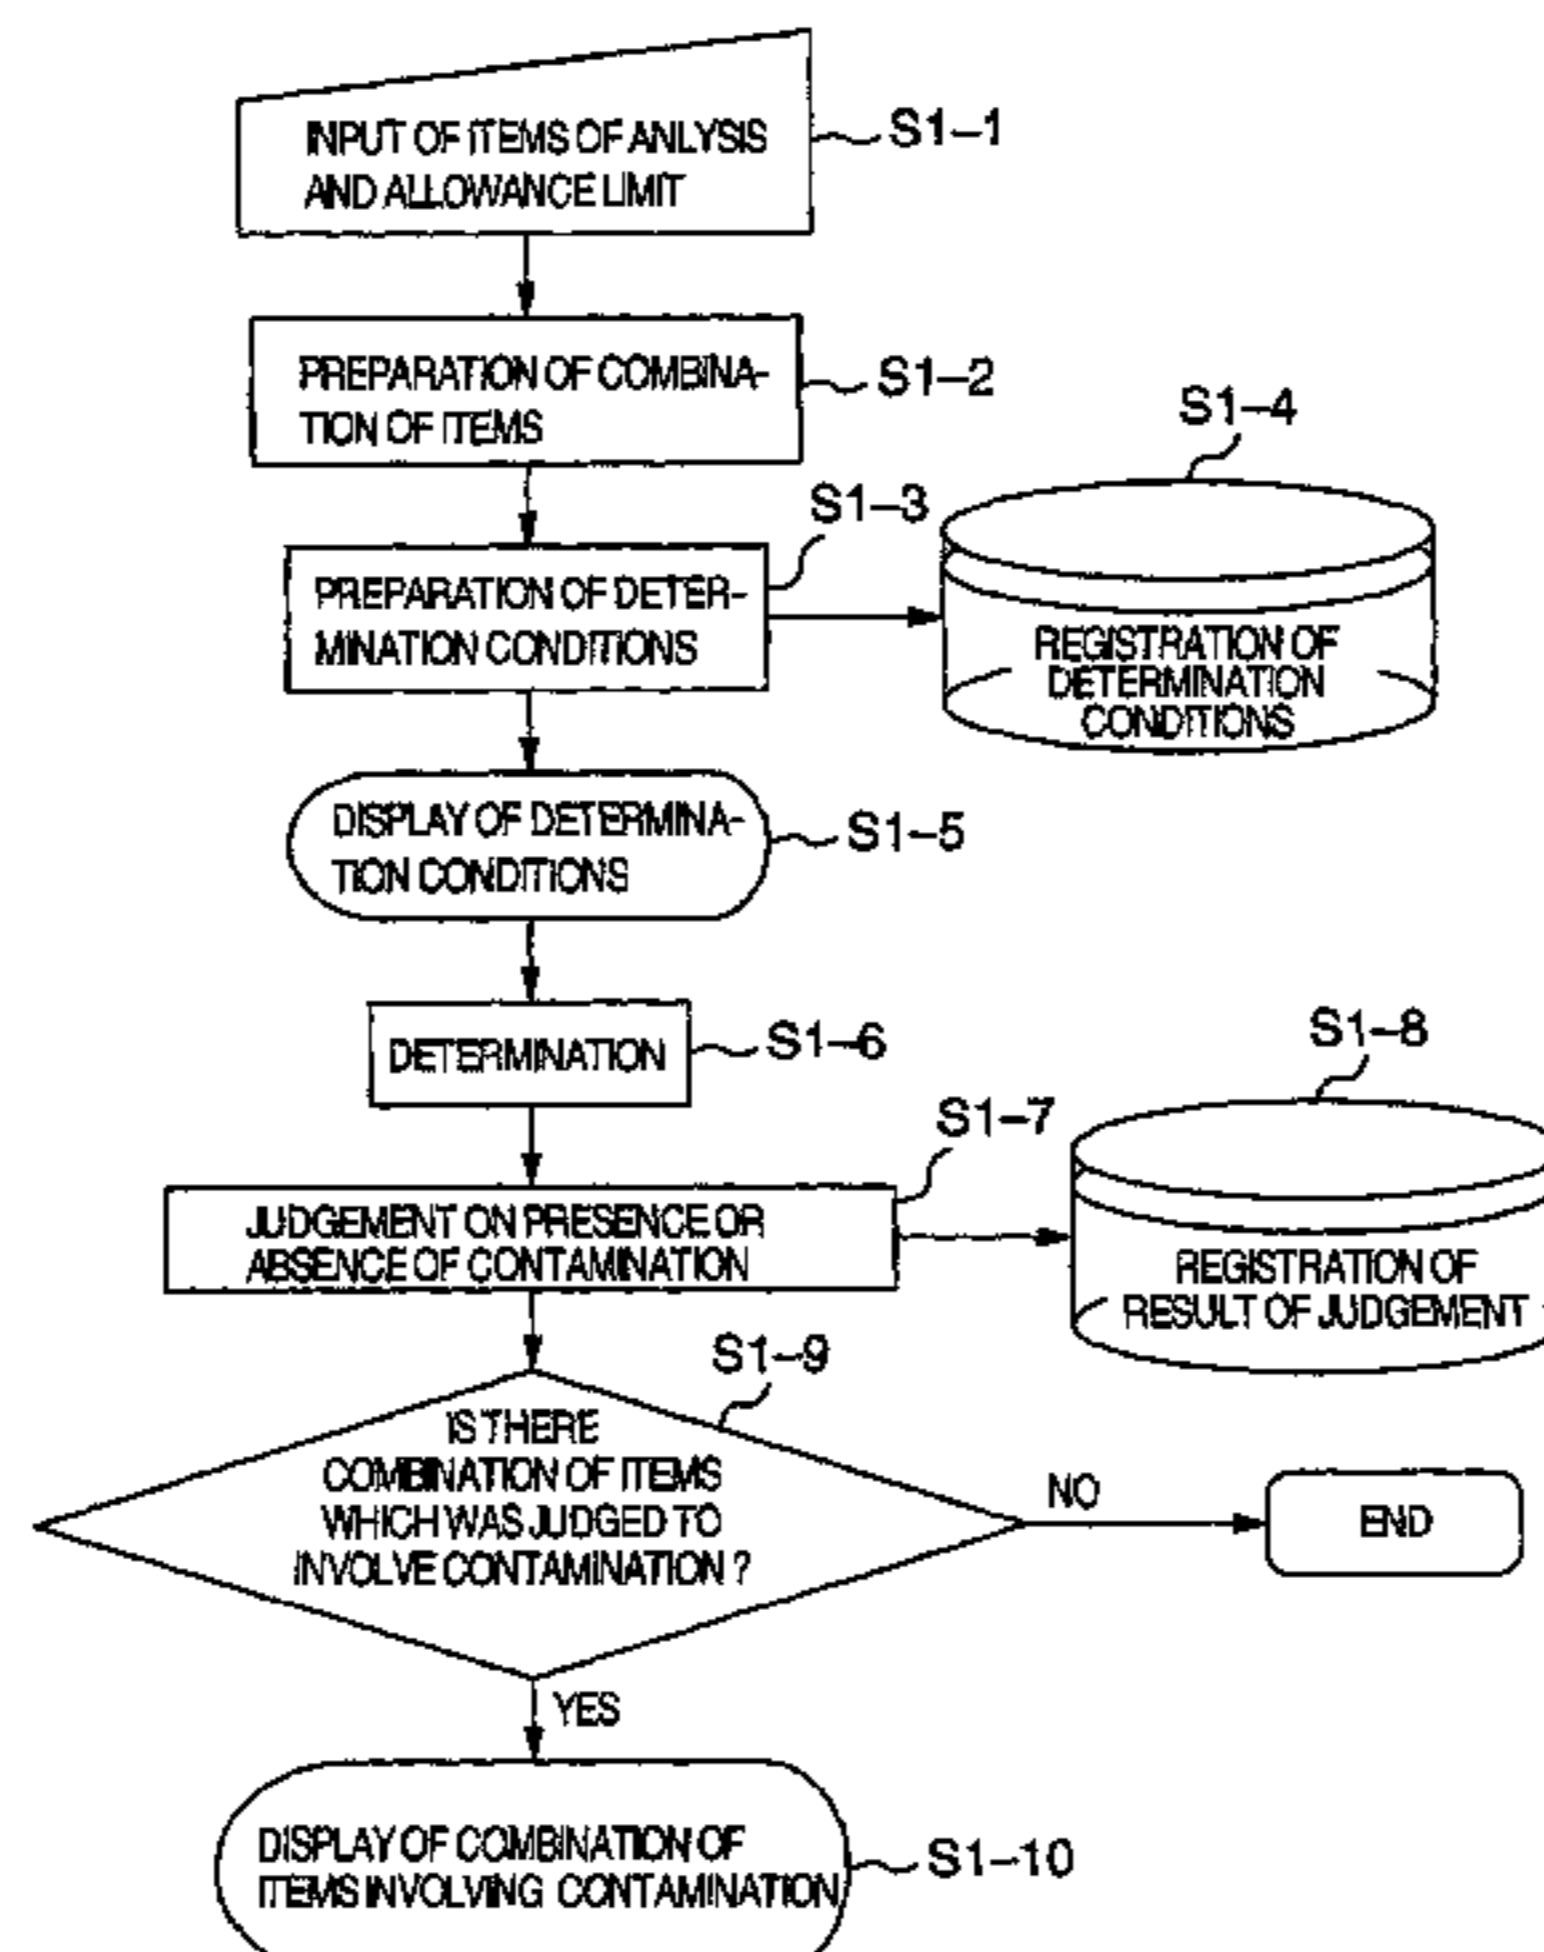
INPUT OF ITEMS OF ANLYSIS AND ALLOWANCE LIMIT

S1–1

PREPARATION OF COMBINATION OF ITEMS

S1–2

S1–4

S1–3

PREPARATION OF DETERMINATION CONDITIONS

REGISTRATION OF DETERMINATION CONDITIONS

DISPLAY OF DETERMINATION CONDITIONS

S1–5

DETERMINATION

S1–6

S1–8

S1–7

JUDGEMENT ON PRESENCE OR ABSENCE OF CONTAMINATION

REGISTRATION OF RESULT OF JUDGEMENT

S1–9

IS THERE COMBINATION OF ITEMS WHICH WAS JUDGED TO INVOLVE CONTAMINATION ?

NO

END

YES

DISPLAY OF COMBINATION OF ITEMS INVOLVING CONTAMINATION

S1–10